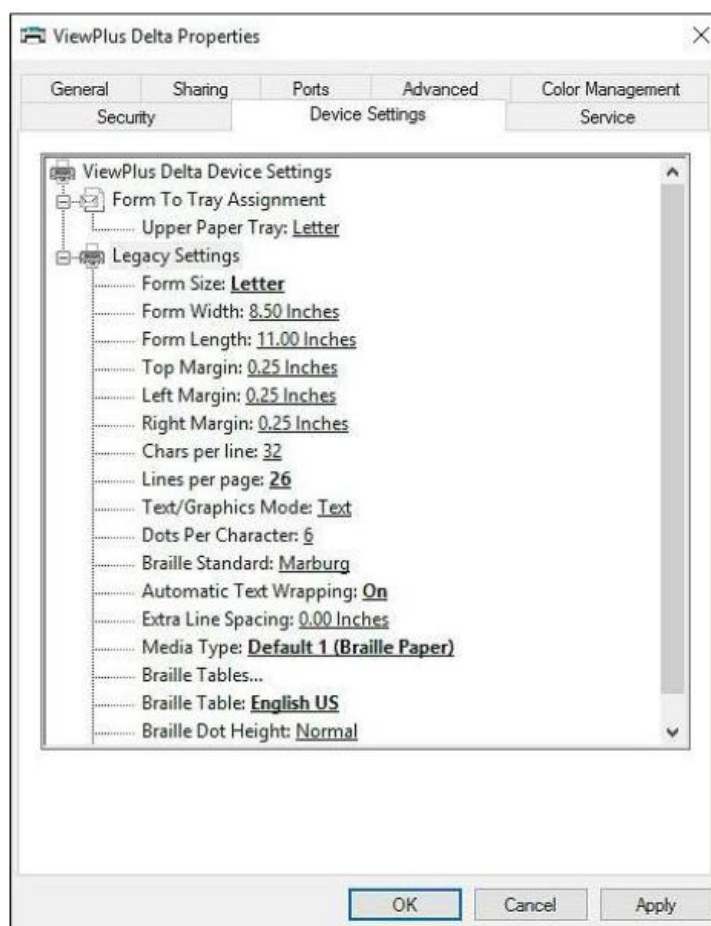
ViewPlus Delta Properties

General | Sharing | Ports | Advanced | Color Management
Security | Device Settings | Service

ViewPlus Delta Device Settings
Form To Tray Assignment
Upper Paper Tray: Letter
Legacy Settings
Form Size: Letter
Form Width: 8.50 Inches
Form Length: 11.00 Inches
Top Margin: 0.25 Inches
Left Margin: 0.25 Inches
Right Margin: 0.25 Inches
Chars per line: 32
Lines per page: 26
Text/Graphics Mode: Text
Dots Per Character: 6
Braille Standard: Marburg
Automatic Text Wrapping: On
Extra Line Spacing: 0.00 Inches
Media Type: Default 1 (Braille Paper)
Braille Tables...
Braille Table: English US
Braille Dot Height: Normal

OK | Cancel | Apply